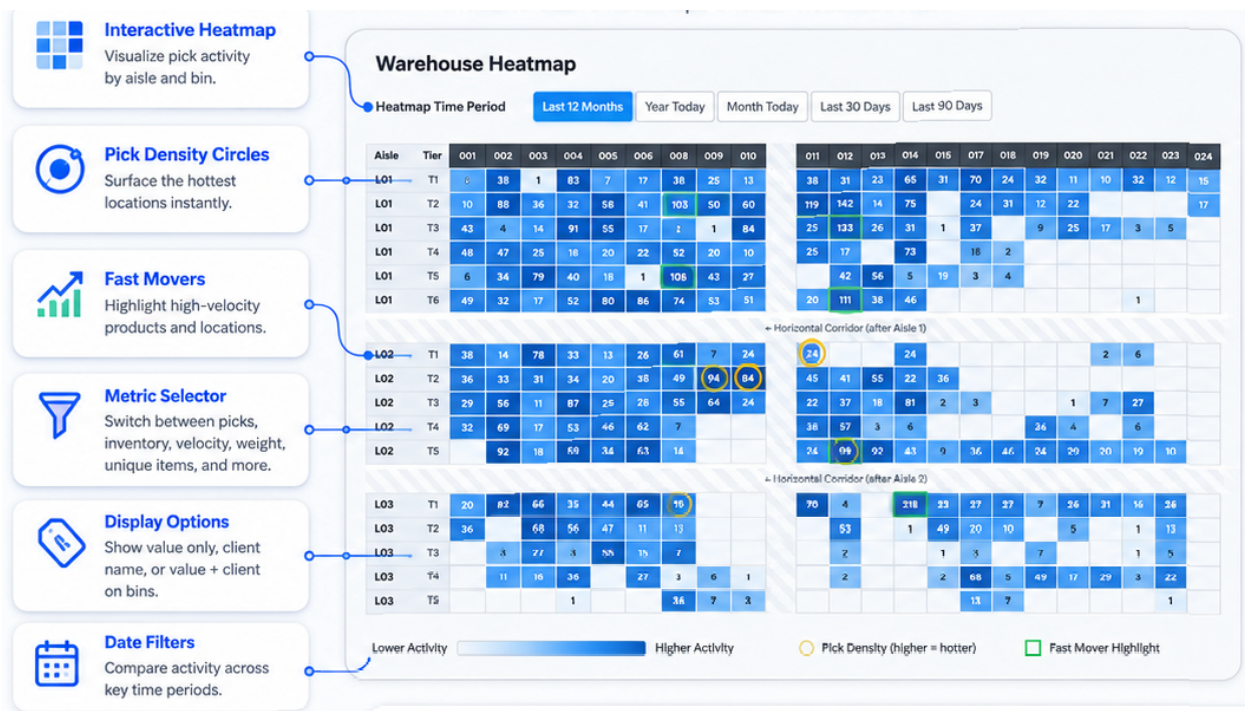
Interactive Heatmap
Visualize pick activity by aisle and bin.

Pick Density Circles
Surface the hottest locations instantly.

Fast Movers
Highlight high-velocity products and locations.

Metric Selector
Switch between picks, inventory, velocity, weight, unique items, and more.

Display Options
Show value only, client name, or value + client on bins.

Date Filters
Compare activity across key time periods.

Warehouse Heatmap

Heatmap Time Period | Last 12 Months | Year Today | Month Today | Last 30 Days | Last 90 Days

| Aisle | Tier | 001 | 002 | 003 | 004 | 005 | 006 | 008 | 009 | 010 | 011 | 012 | 013 | 014 | 015 | 017 | 018 | 019 | 020 | 021 | 022 | 023 | 024 |
|---|---|---|---|---|---|---|---|---|---|---|---|---|---|---|---|---|---|---|---|---|---|---|---|
| L01 | T1 | 6 | 38 | 1 | 83 | 7 | 17 | 38 | 25 | 13 | 38 | 31 | 23 | 65 | 31 | 70 | 24 | 32 | 11 | 10 | 32 | 12 | 15 |
| L01 | T2 | 10 | 88 | 36 | 32 | 58 | 41 | 103 | 50 | 60 | 119 | 142 | 14 | 75 | | 24 | 31 | 12 | 22 | | | | 17 |
| L01 | T3 | 43 | 4 | 14 | 91 | 55 | 17 | 2 | 1 | 84 | 25 | 133 | 26 | 31 | 1 | 37 | | 9 | 25 | 17 | 3 | 5 | |
| L01 | T4 | 48 | 47 | 25 | 18 | 20 | 22 | 52 | 20 | 10 | 25 | 17 | | 73 | | 18 | 2 | | | | | | |
| L01 | T5 | 6 | 34 | 79 | 40 | 18 | 1 | 105 | 43 | 27 | | 42 | 56 | 5 | 19 | 3 | 4 | | | | | | |
| L01 | T6 | 49 | 32 | 17 | 52 | 80 | 86 | 74 | 53 | 51 | 20 | 111 | 38 | 46 | | | | | | | 1 | | |

← Horizontal Corridor (after Aisle 1)

| Aisle | Tier | 001 | 002 | 003 | 004 | 005 | 006 | 008 | 009 | 010 | 011 | 012 | 013 | 014 | 015 | 017 | 018 | 019 | 020 | 021 | 022 | 023 | 024 |
|---|---|---|---|---|---|---|---|---|---|---|---|---|---|---|---|---|---|---|---|---|---|---|---|
| L02 | T1 | 38 | 14 | 78 | 33 | 13 | 26 | 61 | 7 | 24 | 24 | | | 24 | | | | | | 2 | 6 | | |
| L02 | T2 | 36 | 33 | 31 | 34 | 20 | 38 | 49 | 94 | 84 | 45 | 41 | 55 | 22 | 36 | | | | | | | | |
| L02 | T3 | 29 | 56 | 11 | 87 | 25 | 28 | 55 | 64 | 24 | 22 | 37 | 18 | 81 | 2 | 3 | | | 1 | 7 | 27 | | |
| L02 | T4 | 32 | 69 | 17 | 53 | 46 | 62 | 7 | | | 38 | 57 | 3 | 6 | | | | 36 | 4 | | 6 | | |
| L02 | T5 | | 92 | 18 | 59 | 34 | 63 | 14 | | | 24 | 99 | 92 | 43 | 9 | 36 | 46 | 24 | 29 | 20 | 19 | 10 | |

← Horizontal Corridor (after Aisle 2)

| Aisle | Tier | 001 | 002 | 003 | 004 | 005 | 006 | 008 | 009 | 010 | 011 | 012 | 013 | 014 | 015 | 017 | 018 | 019 | 020 | 021 | 022 | 023 | 024 |
|---|---|---|---|---|---|---|---|---|---|---|---|---|---|---|---|---|---|---|---|---|---|---|---|
| L03 | T1 | 20 | 82 | 66 | 35 | 44 | 65 | 18 | | | 70 | 4 | | 218 | 23 | 27 | 27 | 7 | 26 | 31 | 16 | 26 | |
| L03 | T2 | 36 | | 68 | 56 | 47 | 11 | 13 | | | | 53 | | 1 | 49 | 20 | 10 | | 5 | | 1 | 13 | |
| L03 | T3 | | 3 | 27 | 3 | 55 | 13 | 7 | | | | 2 | | | 1 | 3 | | 7 | | | 1 | 5 | |
| L03 | T4 | | 11 | 16 | 36 | | 27 | 3 | 6 | 1 | | 2 | | | 2 | 68 | 5 | 49 | 17 | 29 | 3 | 22 | |
| L03 | T5 | | | | 1 | | | 36 | 7 | 3 | | | | | | 13 | 7 | | | | | 1 | |

Lower Activity Higher Activity Pick Density (higher = hotter) Fast Mover Highlight